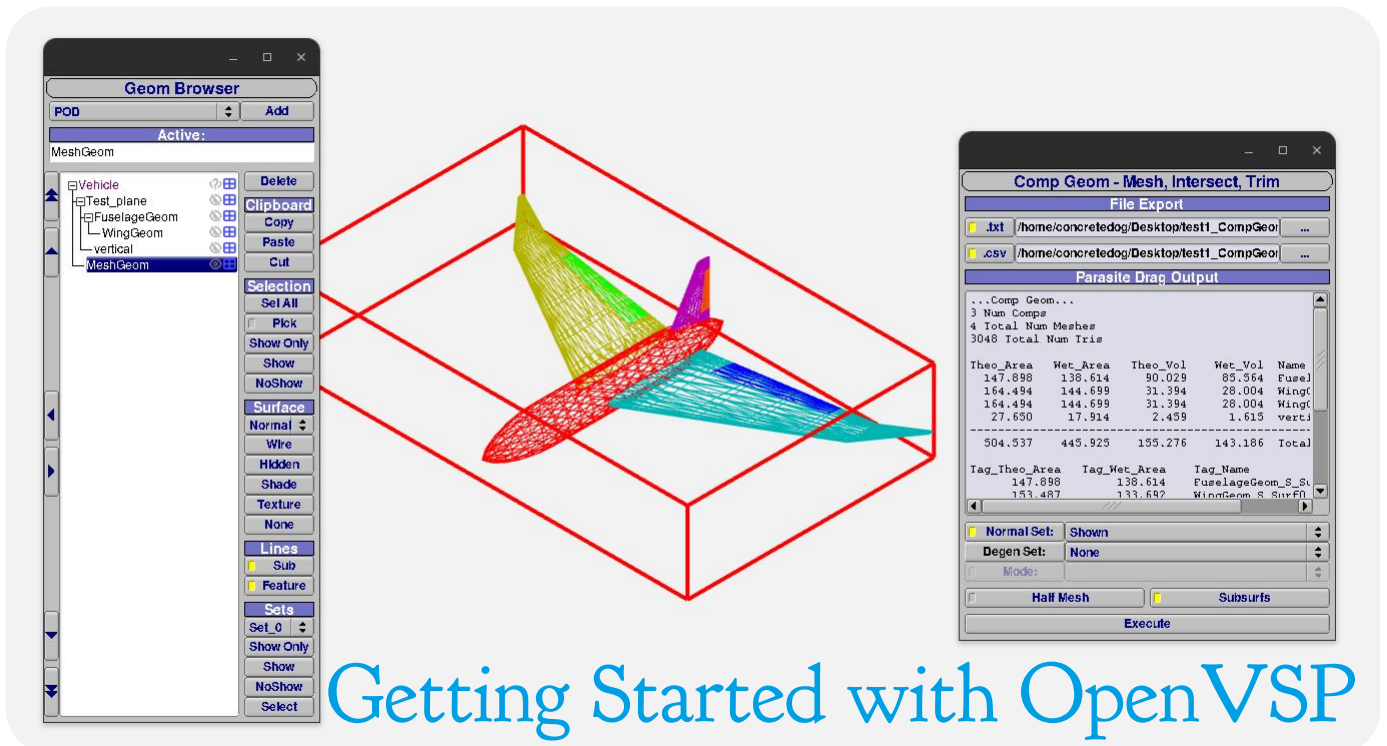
Geom Browser

POD

Add

Active:

MeshGeom

Vehicle
Test_plane
FuselageGeom
WingGeom
vertical
MeshGeom

Delete

Clipboard

Copy

Paste

Cut

Selection

Sel All

Pick

Show Only

Show

NoShow

Surface

Normal

Wire

Hidden

Shade

Texture

None

Lines

Sub

Feature

Sets

Set_0

Show Only

Show

NoShow

Select

Comp Geom - Mesh, Intersect, Trim

File Export

.txt /home/concretedog/Desktop/test1_CompGeor ...

.csv /home/concretedog/Desktop/test1_CompGeor ...

Parasite Drag Output

...Comp Geom...
3 Num Comps
4 Total Num Meshes
3048 Total Num Tris

| Theo_Area | Wet_Area | Theo_Vol | Wet_Vol | Name |
|---|---|---|---|---|
| 147.898 | 138.614 | 90.029 | 85.564 | Fusel |
| 164.494 | 144.699 | 31.394 | 28.004 | WingG |
| 164.494 | 144.699 | 31.394 | 28.004 | WingG |
| 27.650 | 17.914 | 2.459 | 1.615 | verti |
| 504.537 | 445.925 | 155.276 | 143.186 | Total |

| Tag_Theo_Area | Tag_Wet_Area | Tag_Name |
|---|---|---|
| 147.898 | 138.614 | FuselageGeom_S_Su |
| 153.487 | 133.692 | WingGeom_S_Surf0 |

Normal Set: Shown

Degen Set: None

Mode:

Half Mesh

Subsurfs

Execute

Getting Started with OpenVSP